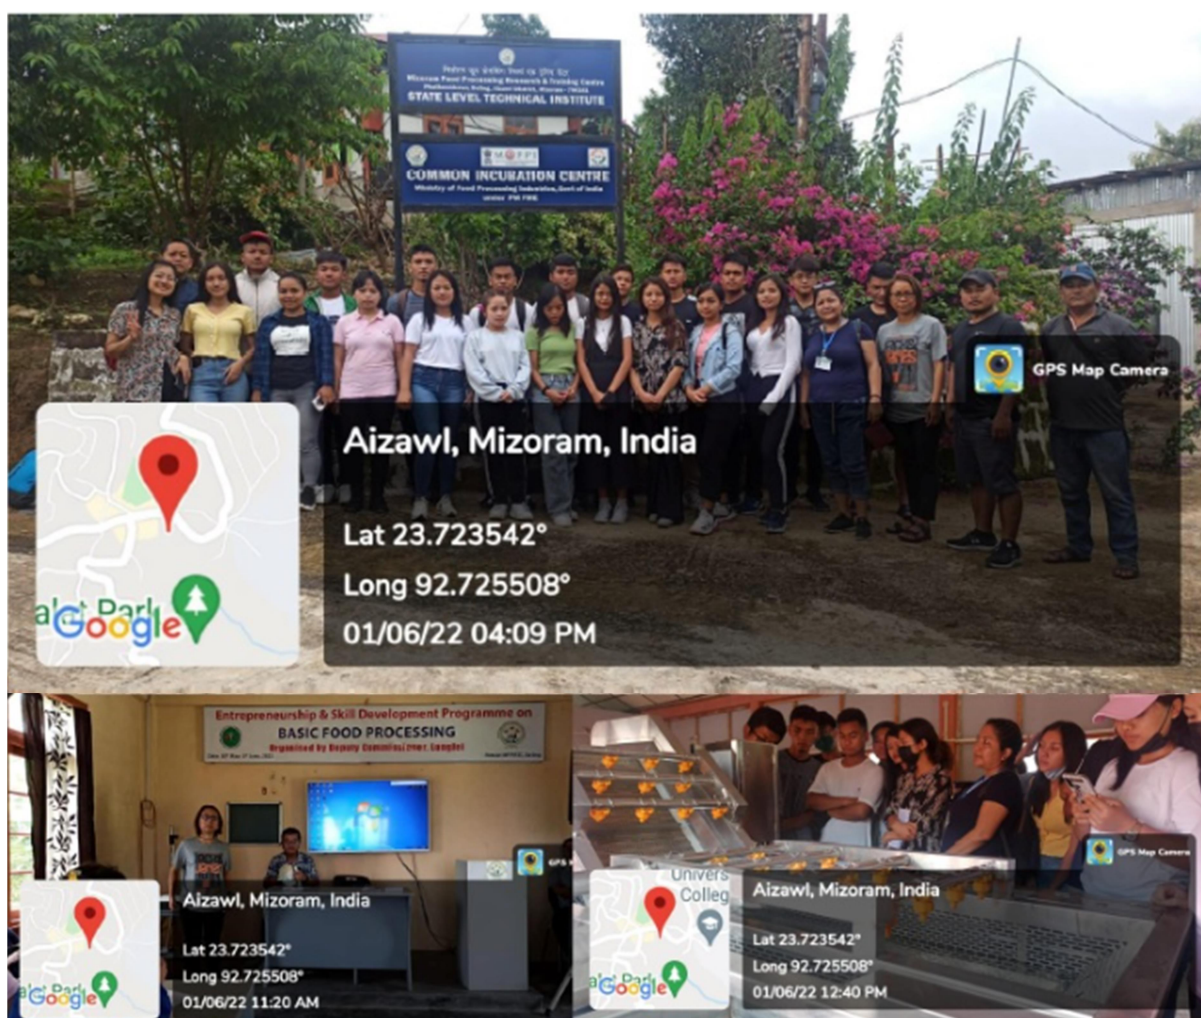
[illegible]
Mizoram Food Processing Research & Training Centre
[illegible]
STATE LEVEL TECHNICAL INSTITUTE

MoFPI
COMMON INCUBATION CENTRE
Ministry of Food Processing Industries, Govt of India
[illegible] PM FME

GPS Map Camera

Aizawl, Mizoram, India
Lat 23.723542°
Long 92.725508°
01/06/22 04:09 PM

a'st Park
Google

Entrepreneurship & Skill Development Programme on
BASIC FOOD PROCESSING
Organised by Deputy Commissioner, Lunglei
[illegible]

GPS

Aizawl, Mizoram, India
Lat 23.723542°
Long 92.725508°
01/06/22 11:20 AM

a'st Park
Google

GPS Map Camera

Univers
Colleg

Aizawl, Mizoram, India
Lat 23.723542°
Long 92.725508°
01/06/22 12:40 PM

a'st Park
Google